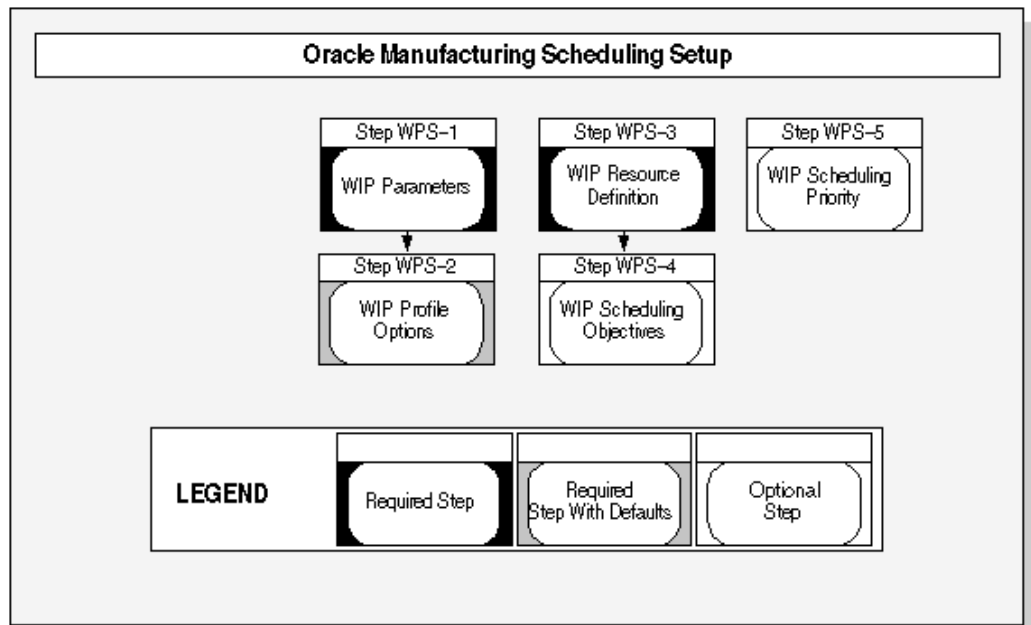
Oracle Manufacturing Scheduling Setup

Step WPS–1
WIP Parameters

Step WPS–2
WIP Profile Options

Step WPS–3
WIP Resource Definition

Step WPS–4
WIP Scheduling Objectives

Step WPS–5
WIP Scheduling Priority

LEGEND

Required Step

Required Step With Defaults

Optional Step